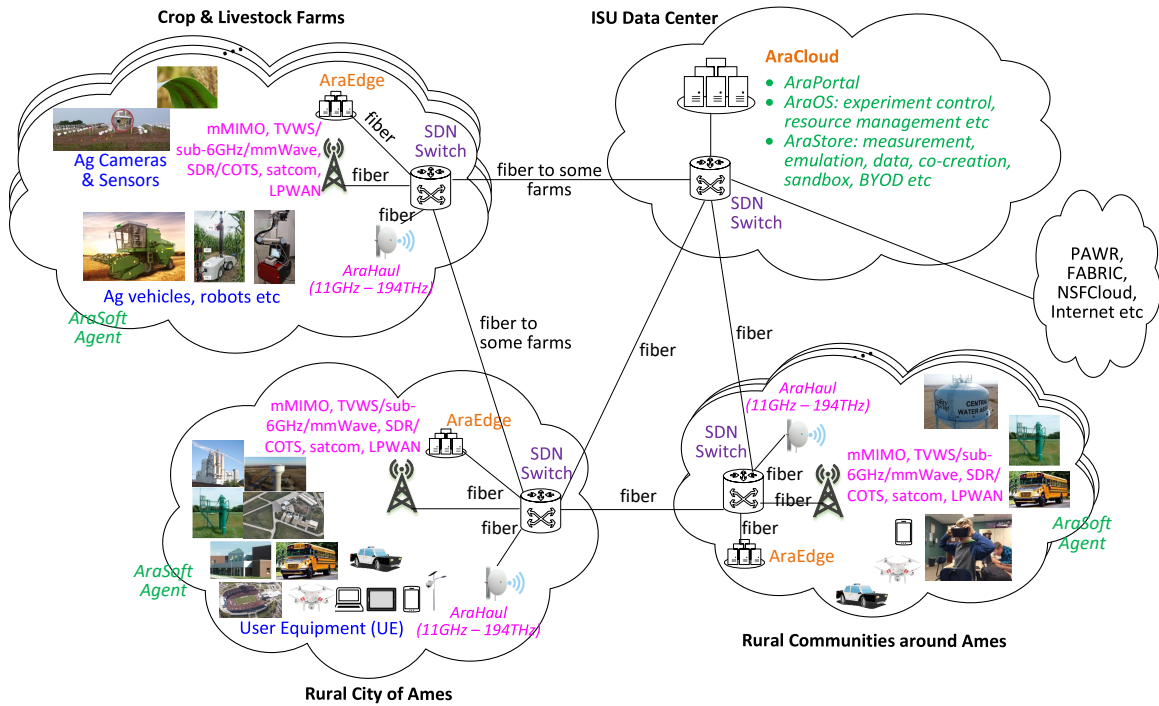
Crop & Livestock Farms

AraEdge

mMIMO, TVWS/ sub-6GHz/mmWave, SDR/COTS, satcom, LPWAN

fiber

fiber

fiber

SDN Switch

Ag Cameras & Sensors

Ag vehicles, robots etc

AraHaul (11GHz – 194THz)

AraSoft Agent

fiber to some farms

ISU Data Center

AraCloud

- AraPortal
- AraOS: experiment control, resource management etc
- AraStore: measurement, emulation, data, co-creation, sandbox, BYOD etc

SDN Switch

PAWR, FABRIC, NSFCloud, Internet etc

fiber to some farms

fiber

fiber

mMIMO, TVWS/sub-6GHz/mmWave, SDR/ COTS, satcom, LPWAN

AraEdge

SDN Switch

fiber

fiber

fiber

AraSoft Agent

User Equipment (UE)

AraHaul (11GHz – 194THz)

Rural City of Ames

AraHaul (11GHz – 194THz)

SDN Switch

fiber

fiber

fiber

mMIMO, TVWS/sub-6GHz/mmWave, SDR/ COTS, satcom, LPWAN

CENTRAL WATER

AraEdge

AraSoft Agent

Rural Communities around Ames